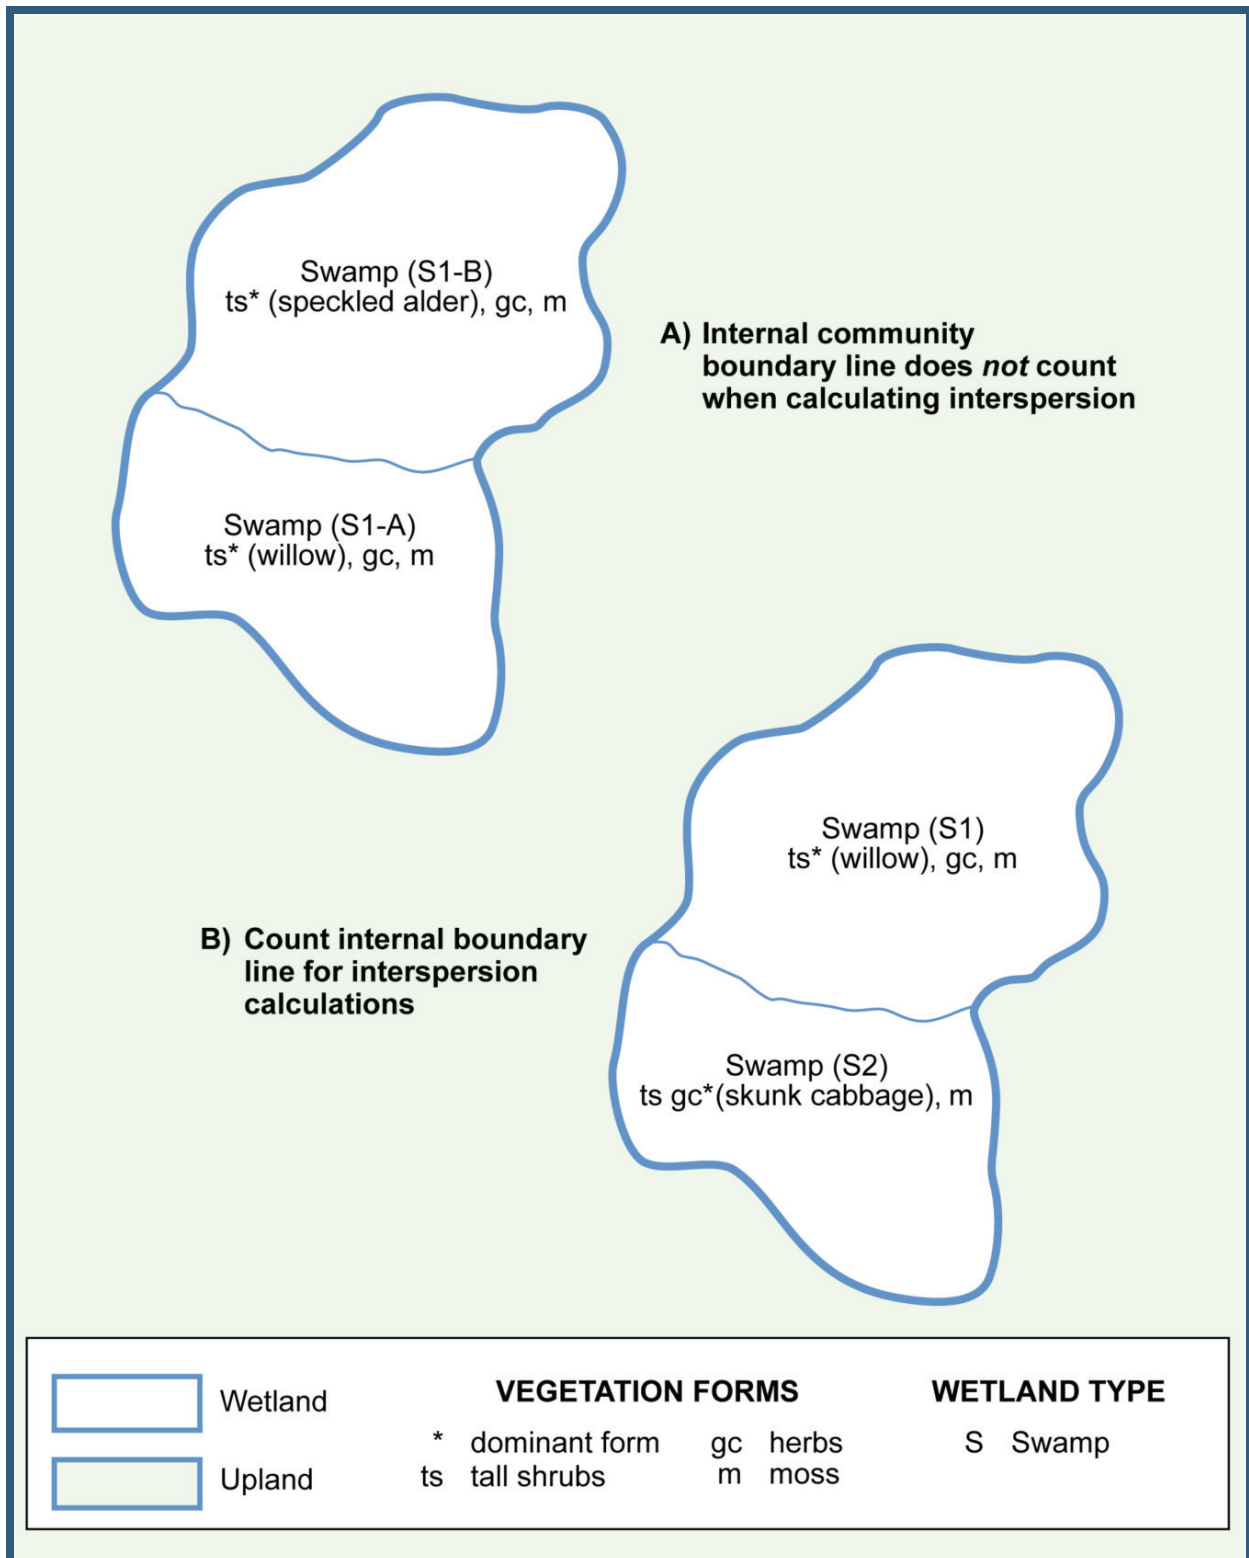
Swamp (S1-B)
ts* (speckled alder), gc, m

A) Internal community boundary line does *not* count when calculating interspersion

Swamp (S1-A)
ts* (willow), gc, m

Swamp (S1)
ts* (willow), gc, m

B) Count internal boundary line for interspersion calculations

Swamp (S2)
ts gc*(skunk cabbage), m

Wetland
Upland

VEGETATION FORMS
* dominant form
ts tall shrubs
gc herbs
m moss

WETLAND TYPE
S Swamp